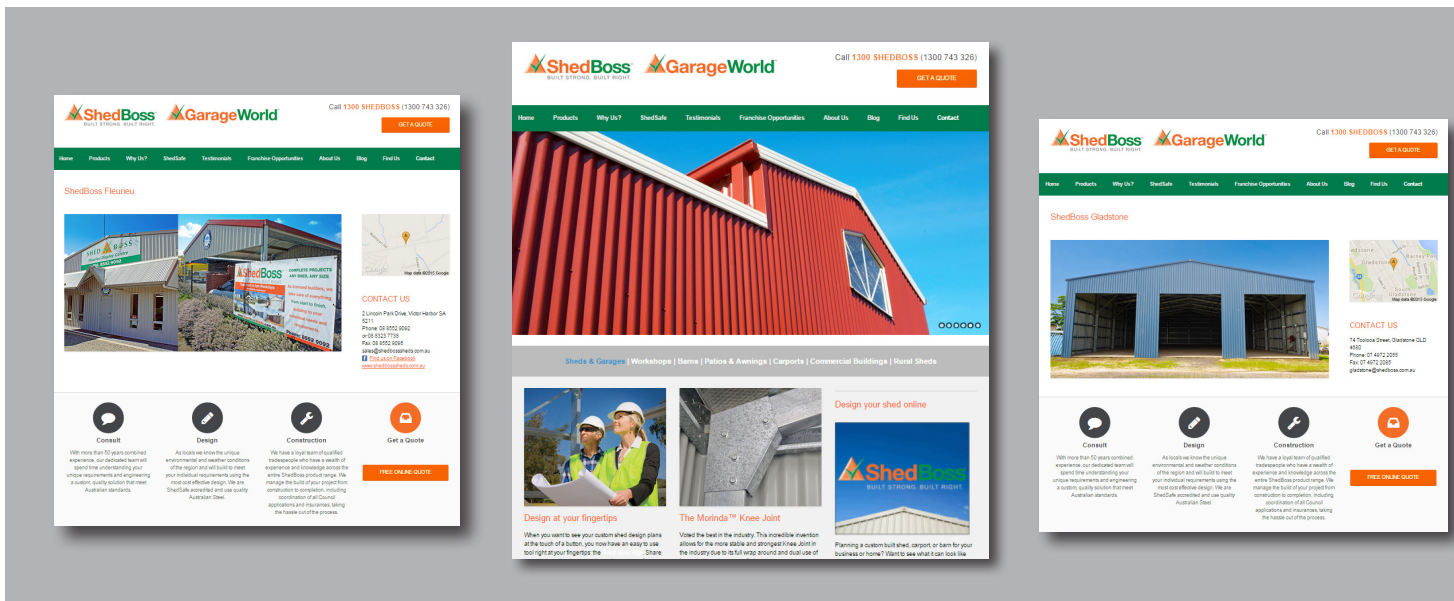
ShedBoss BUILT STRONG. BUILT RIGHT. GarageWorld

Call 1300 SHEDBOSS (1300 743 326)

GET A QUOTE

Home Products Why Us? ShedSafe Testimonials Franchise Opportunities About Us Blog Find Us Contact

ShedBoss Fleurieu

Map data ©2015 Google

CONTACT US

2 Lincoln Park Drive, Victor Harbor SA 5211
Phone: 08 8552 6092
or 08 8323 7788
Fax: 08 8552 6096
sales@shedbosssheds.com.au
Find us on Facebook
www.shedbosssheds.com.au

Consult

With more than 50 years combined experience, our dedicated team will spend time understanding your unique requirements and engineering a custom, quality solution that meet Australian standards.

Design

As locals we know the unique environmental and weather conditions of the region and will build to meet your individual requirements using the most cost effective design. We are ShedSafe accredited and use quality Australian Steel.

Construction

We have a loyal team of qualified tradespeople who have a wealth of experience and knowledge across the entire ShedBoss product range. We manage the build of your project from construction to completion, including coordination of all Council applications and insurances, taking the hassle out of the process.

Get a Quote

FREE ONLINE QUOTE

ShedBoss BUILT STRONG. BUILT RIGHT. GarageWorld

Call 1300 SHEDBOSS (1300 743 326)

GET A QUOTE

Home Products Why Us? ShedSafe Testimonials Franchise Opportunities About Us Blog Find Us Contact

Sheds & Garages | Workshops | Barns | Patios & Awnings | Carports | Commercial Buildings | Rural Sheds

Design at your fingertips

When you want to see your custom shed design plans at the touch of a button, you now have an easy to use tool right at your fingertips: the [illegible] Share

The Morinda™ Knee Joint

Voted the best in the industry. This incredible invention allows for the more stable and strongest Knee Joint in the industry due to its full wrap around and dual use of

Design your shed online

ShedBoss BUILT STRONG. BUILT RIGHT.

Planning a custom built shed, carport, or barn for your business or home? Want to see what it can look like

ShedBoss BUILT STRONG. BUILT RIGHT. GarageWorld

Call 1300 SHEDBOSS (1300 743 326)

GET A QUOTE

Home Products Why Us? ShedSafe Testimonials Franchise Opportunities About Us Blog Find Us Contact

ShedBoss Gladstone

Map data ©2015 Google

CONTACT US

74 Toolooa Street, Gladstone QLD 4680
Phone: 07 4972 2065
Fax: 07 4972 2065
gladstone@shedboss.com.au

Consult

With more than 50 years combined experience, our dedicated team will spend time understanding your unique requirements and engineering a custom, quality solution that meet Australian standards.

Design

As locals we know the unique environmental and weather conditions of the region and will build to meet your individual requirements using the most cost effective design. We are ShedSafe accredited and use quality Australian Steel.

Construction

We have a loyal team of qualified tradespeople who have a wealth of experience and knowledge across the entire ShedBoss product range. We manage the build of your project from construction to completion, including coordination of all Council applications and insurances, taking the hassle out of the process.

Get a Quote

FREE ONLINE QUOTE